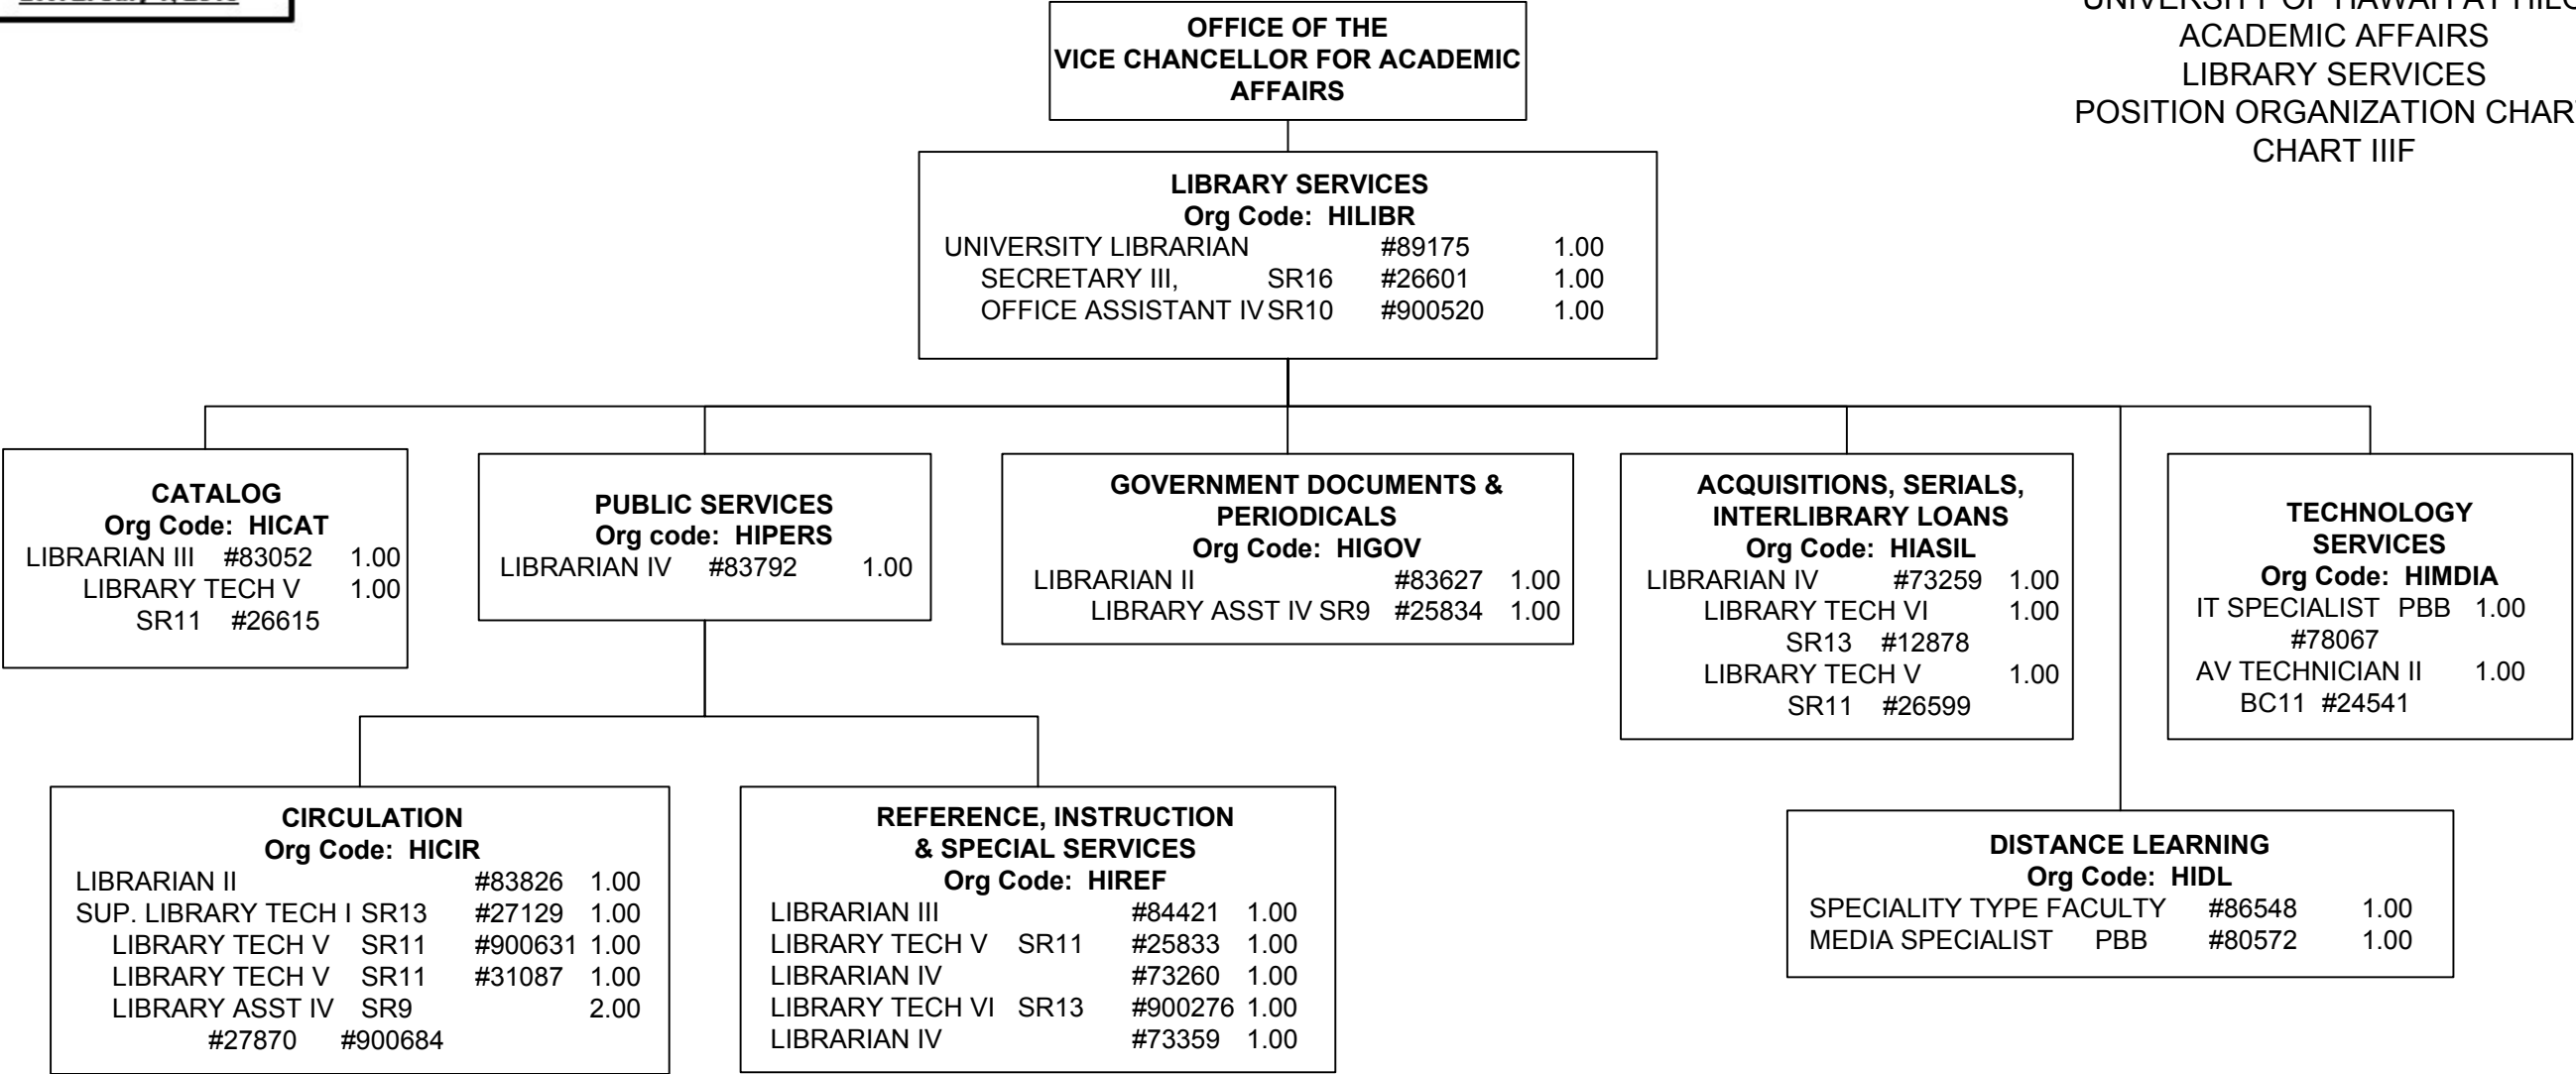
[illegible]

UNIVERSITY OF HAWAII AT HIL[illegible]
ACADEMIC AFFAIRS
LIBRARY SERVICES
POSITION ORGANIZATION CHAR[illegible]
CHART IIIF

OFFICE OF THE
VICE CHANCELLOR FOR ACADEMIC AFFAIRS

LIBRARY SERVICES
Org Code: HILIBR
UNIVERSITY LIBRARIAN #89175 1.00
SECRETARY III, SR16 #26601 1.00
OFFICE ASSISTANT IV SR10 #900520 1.00

CATALOG
Org Code: HICAT
LIBRARIAN III #83052 1.00
LIBRARY TECH V 1.00
SR11 #26615

PUBLIC SERVICES
Org code: HIPERS
LIBRARIAN IV #83792 1.00

GOVERNMENT DOCUMENTS & PERIODICALS
Org Code: HIGOV
LIBRARIAN II #83627 1.00
LIBRARY ASST IV SR9 #25834 1.00

ACQUISITIONS, SERIALS, INTERLIBRARY LOANS
Org Code: HIASIL
LIBRARIAN IV #73259 1.00
LIBRARY TECH VI 1.00
SR13 #12878
LIBRARY TECH V 1.00
SR11 #26599

TECHNOLOGY SERVICES
Org Code: HIMDIA
IT SPECIALIST PBB 1.00
#78067
AV TECHNICIAN II 1.00
BC11 #24541

CIRCULATION
Org Code: HICIR
LIBRARIAN II #83826 1.00
SUP. LIBRARY TECH I SR13 #27129 1.00
LIBRARY TECH V SR11 #900631 1.00
LIBRARY TECH V SR11 #31087 1.00
LIBRARY ASST IV SR9 2.00
#27870 #900684

REFERENCE, INSTRUCTION & SPECIAL SERVICES
Org Code: HIREF
LIBRARIAN III #84421 1.00
LIBRARY TECH V SR11 #25833 1.00
LIBRARIAN IV #73260 1.00
LIBRARY TECH VI SR13 #900276 1.00
LIBRARIAN IV #73359 1.00

DISTANCE LEARNING
Org Code: HIDL
SPECIALITY TYPE FACULTY #86548 1.00
MEDIA SPECIALIST PBB #80572 1.00